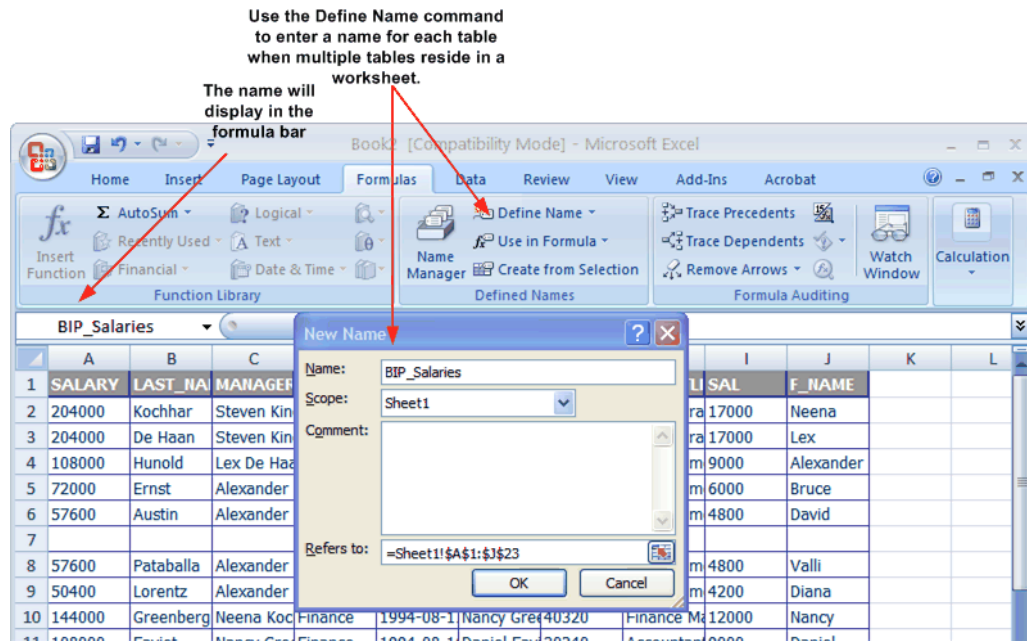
Use the Define Name command to enter a name for each table when multiple tables reside in a worksheet.

The name will display in the formula bar

Book2 [Compatibility Mode] - Microsoft Excel

Home Insert Page Layout Formulas Data Review View Add-Ins Acrobat

$f_x$ Insert Function

Σ AutoSum

Recently Used

Financial

Logical

Text

Date & Time

Function Library

Name Manager

Define Name

Use in Formula

Create from Selection

Defined Names

Trace Precedents

Trace Dependents

Remove Arrows

Watch Window

Formula Auditing

Calculation

BIP_Salaries

New Name

Name: BIP_Salaries

Scope: Sheet1

Comment:

Refers to: =Sheet1!$A$1:$J$23

OK Cancel

| | A | B | C | | I | J | K | L |
|---|---|---|---|---|---|---|---|---|
| 1 | SALARY | LAST_NA | MANAGER | | SAL | F_NAME | | |
| 2 | 204000 | Kochhar | Steven Kin | ra | 17000 | Neena | | |
| 3 | 204000 | De Haan | Steven Kin | ra | 17000 | Lex | | |
| 4 | 108000 | Hunold | Lex De Haa | m | 9000 | Alexander | | |
| 5 | 72000 | Ernst | Alexander | m | 6000 | Bruce | | |
| 6 | 57600 | Austin | Alexander | m | 4800 | David | | |
| 7 | | | | | | | | |
| 8 | 57600 | Pataballa | Alexander | m | 4800 | Valli | | |
| 9 | 50400 | Lorentz | Alexander | m | 4200 | Diana | | |
| 10 | 144000 | Greenberg | Neena Koc Finance 1994-08-1 Nancy Gre 40320 Finance Ma | | 12000 | Nancy | | |
| 11 | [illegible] | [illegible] | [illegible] | | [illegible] | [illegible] | | |